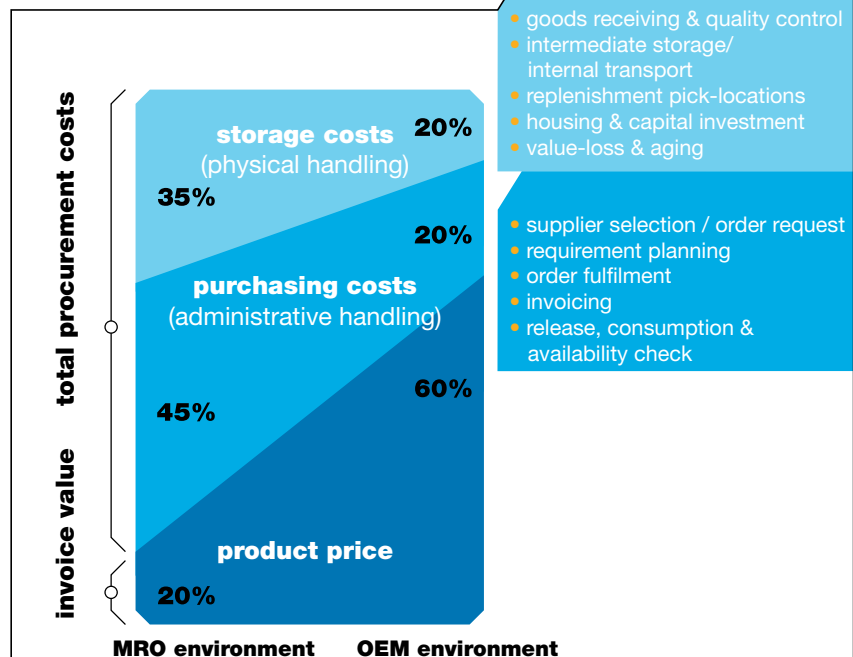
total procurement costs

invoice value

storage costs
(physical handling)

20%

35%

20%

purchasing costs
(administrative handling)

60%

45%

product price

20%

• goods receiving & quality control
• intermediate storage/ internal transport
• replenishment pick-locations
• housing & capital investment
• value-loss & aging

• supplier selection / order request
• requirement planning
• order fulfilment
• invoicing
• release, consumption & availability check

MRO environment

OEM environment